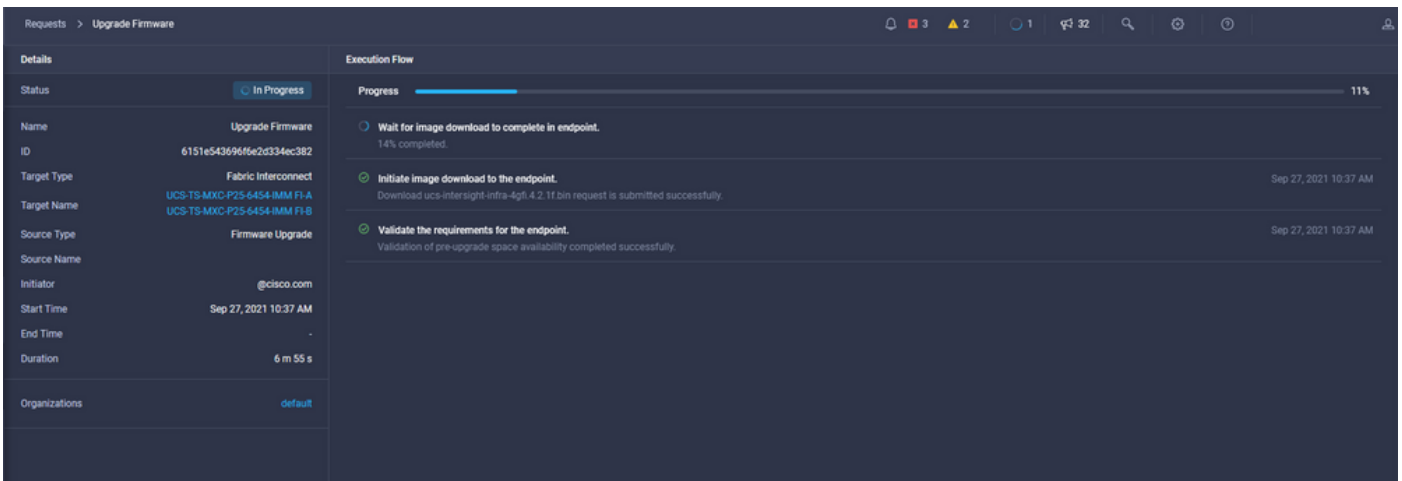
Requests > Upgrade Firmware

3 2 1 32

Details

Status In Progress

Name Upgrade Firmware
ID 6151e543696f6e2d334ec382
Target Type Fabric Interconnect
Target Name UCS-TS-MXC-P25-6454-IMM FI-A
UCS-TS-MXC-P25-6454-IMM FI-B
Source Type Firmware Upgrade
Source Name
Initiator @cisco.com
Start Time Sep 27, 2021 10:37 AM
End Time -
Duration 6 m 55 s

Organizations default

Execution Flow

Progress 11%

Wait for image download to complete in endpoint.
14% completed.

Initiate image download to the endpoint.
Download ucs-intersight-infra-4gfi.4.2.1f.bin request is submitted successfully.
Sep 27, 2021 10:37 AM

Validate the requirements for the endpoint.
Validation of pre-upgrade space availability completed successfully.
Sep 27, 2021 10:37 AM